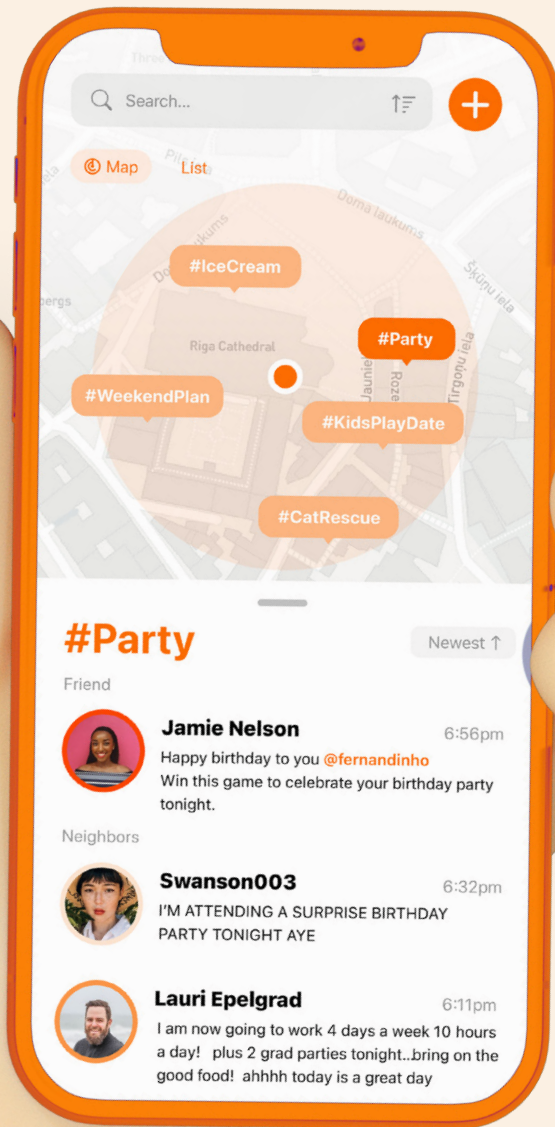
Search...

Map List

Doma laukums

#IceCream

Riga Cathedral

#Party

#WeekendPlan

#KidsPlayDate

Šķūņu iela

Tirgoņu iela

Jauniela

Rozena

#CatRescue

#Party

Newest ↑

Friend

Jamie Nelson 6:56pm
Happy birthday to you @fernandinho
Win this game to celebrate your birthday party tonight.

Neighbors

Swanson003 6:32pm
I'M ATTENDING A SURPRISE BIRTHDAY PARTY TONIGHT AYE

Lauri Epelgrad 6:11pm
I am now going to work 4 days a week 10 hours a day! plus 2 grad parties tonight..bring on the good food! ahhhh today is a great day